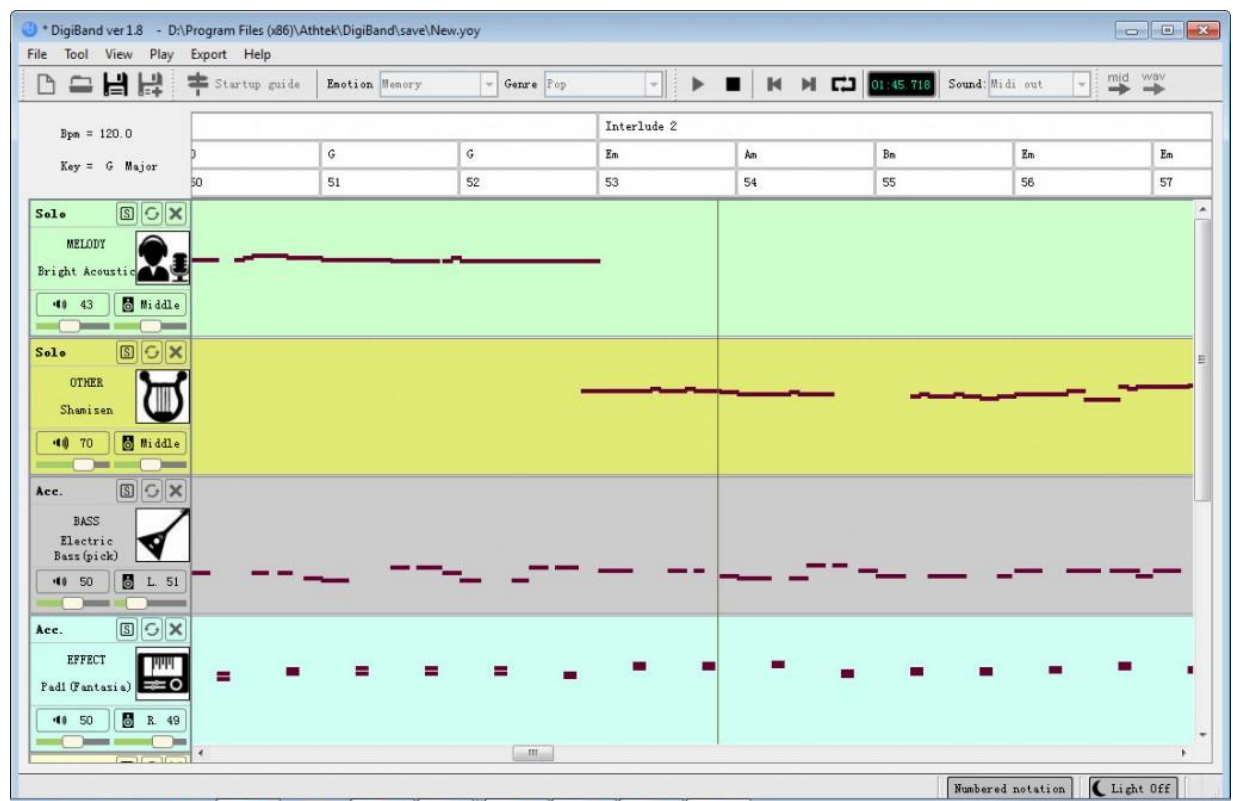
* DigiBand ver 1.8 - D:\Program Files (x86)\Athtek\DigiBand\save\New.yoy

File Tool View Play Export Help

Startup guide Emotion Memory Genre Pop 01:45.718 Sound: Midi out mid wav

Bpm = 120.0

Key = G Major

| Interlude 2 | | | | | | | |
|---|---|---|---|---|---|---|---|
| D | G | G | Em | Am | Bm | Em | Em |
| 50 | 51 | 52 | 53 | 54 | 55 | 56 | 57 |

Solo S
MELODY
Bright Acoustic
43 Middle

Solo S
OTHER
Shamisen
70 Middle

Acc. S
BASS
Electric Bass(pick)
50 L. 51

Acc. S
EFFECT
Pad1 (Fantasia)
50 R. 49

Numbered notation Light Off